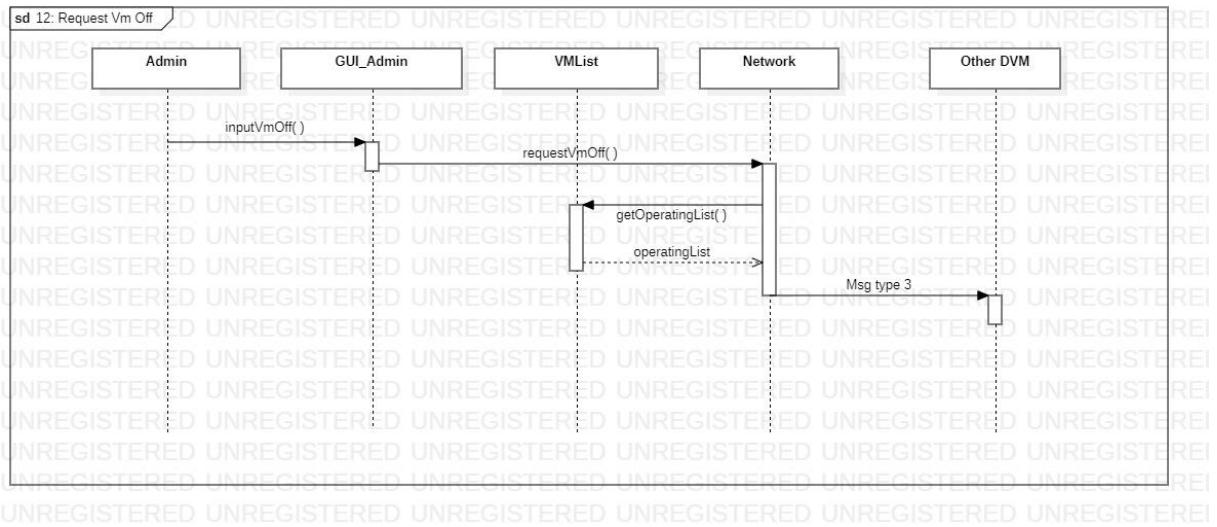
sd 12: Request Vm Off

Admin

GUI_Admin

VMList

Network

Other DVM

inputVmOff( )

requestVmOff( )

getOperatingList( )

operatingList

Msg type 3

UNREGISTERED UNREGISTERED UNREGISTERED UNREGISTERED UNREGISTERED UNREGISTERED